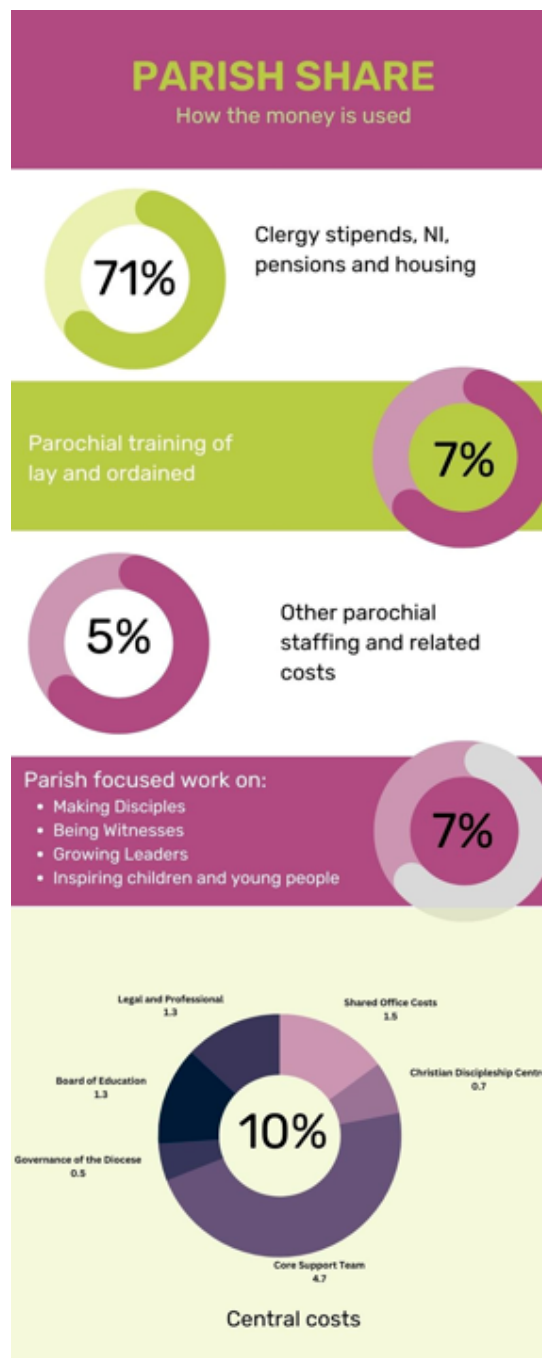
PARISH SHARE
How the money is used

71%
Clergy stipends, NI, pensions and housing

Parochial training of lay and ordained
7%

5%
Other parochial staffing and related costs

Parish focused work on:
• Making Disciples
• Being Witnesses
• Growing Leaders
• Inspiring children and young people
7%

Legal and Professional
1.3
Shared Office Costs
1.5
Christian Discipleship Centr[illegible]
0.7
Board of Education
1.3
Governance of the Diocese
0.5
10%
Core Support Team
4.7

Central costs